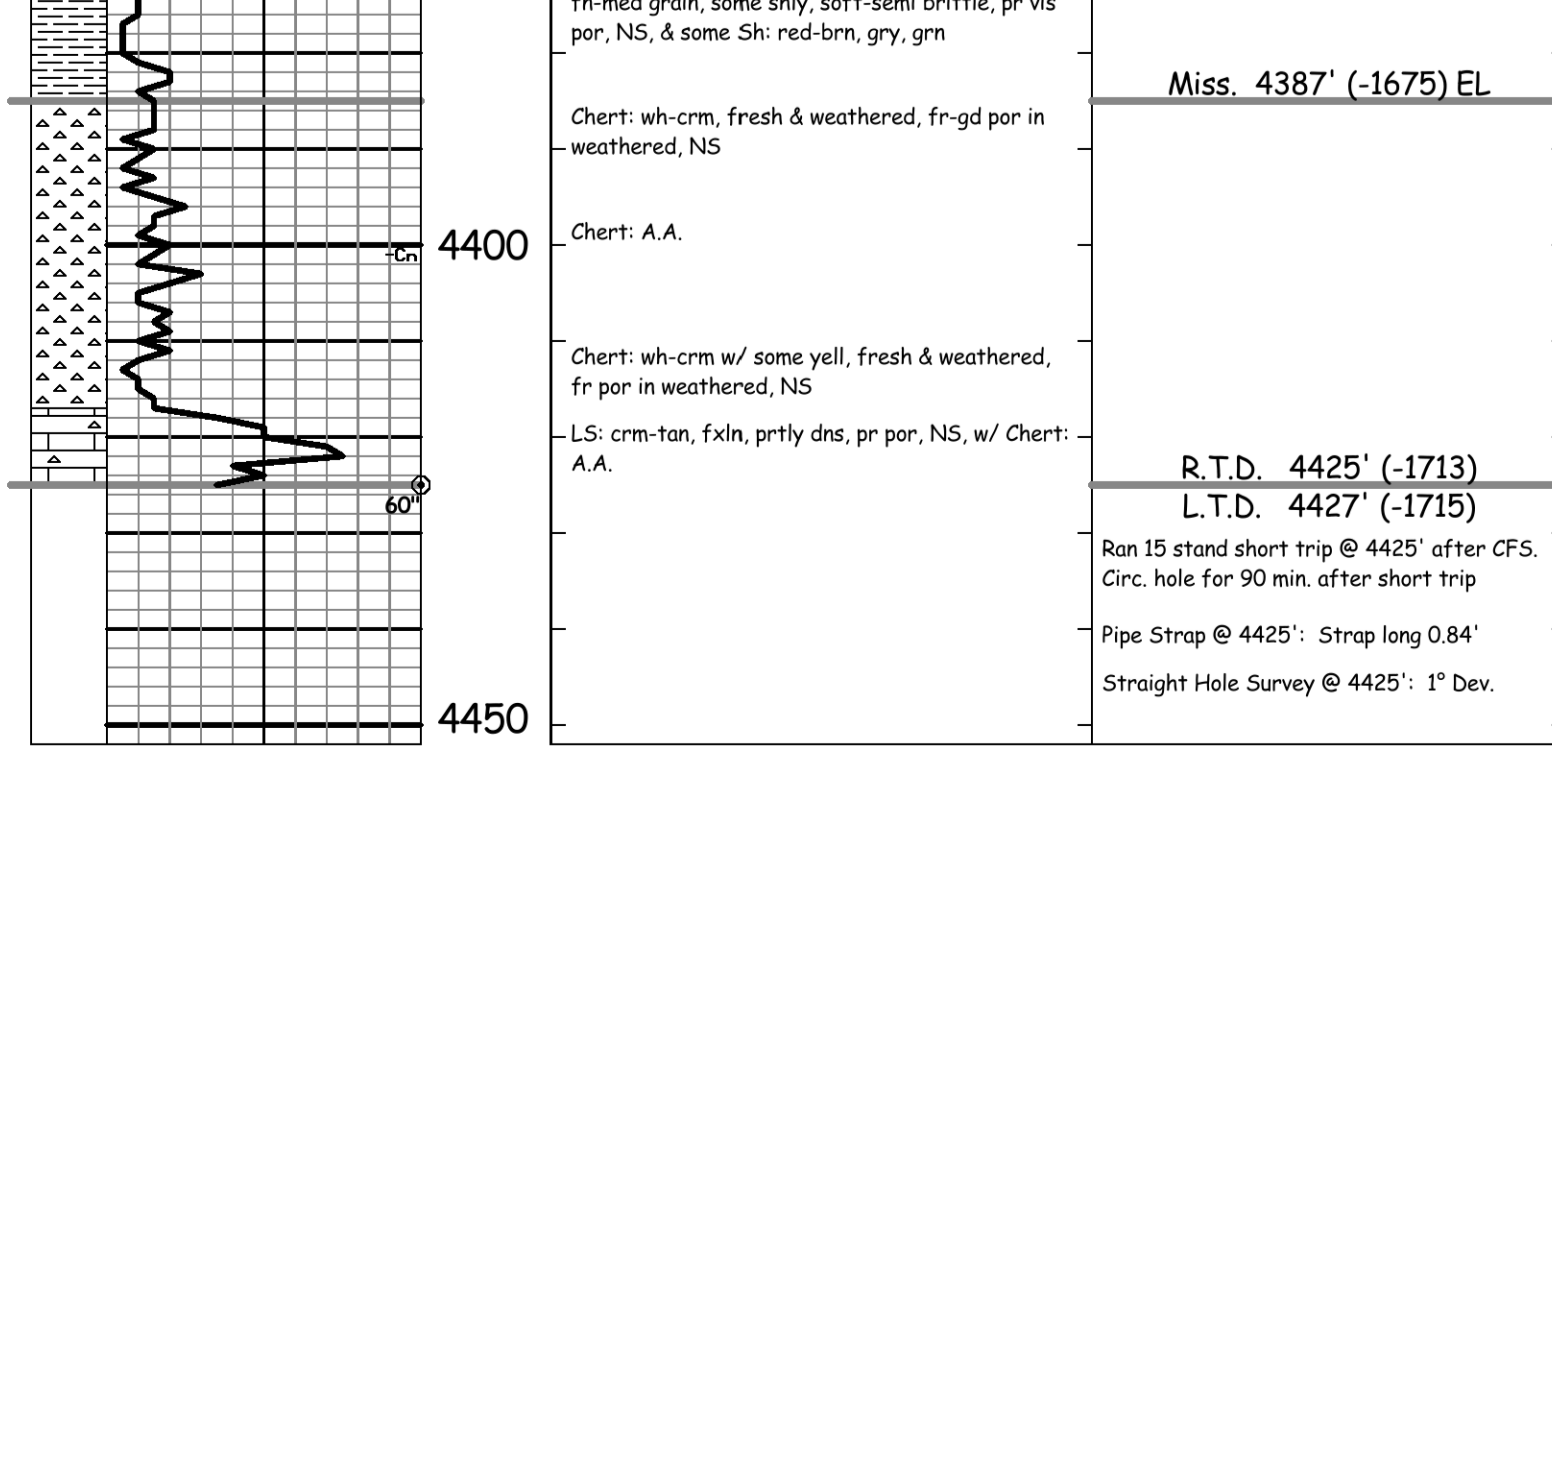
-Cn
4400
60"
4450

fn-med grain, some shly, soft-semi brittle, pr vis por, NS, & some Sh: red-brn, gry, grn

Chert: wh-crm, fresh & weathered, fr-gd por in weathered, NS

Chert: A.A.

Chert: wh-crm w/ some yell, fresh & weathered, fr por in weathered, NS

LS: crm-tan, fxln, prtly dns, pr por, NS, w/ Chert: A.A.

Miss. 4387' (-1675) EL

R.T.D. 4425' (-1713)
L.T.D. 4427' (-1715)

Ran 15 stand short trip @ 4425' after CFS. Circ. hole for 90 min. after short trip

Pipe Strap @ 4425': Strap long 0.84'

Straight Hole Survey @ 4425': 1° Dev.